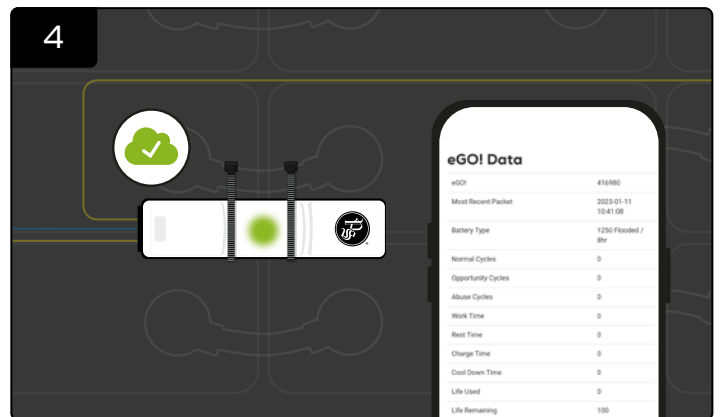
4

eGO! Data

| eGO! | 416980 |
|---|---|
| Most Recent Packet | 2023-01-11 10:41:08 |
| Battery Type | 1250 Flooded / 8hr |
| Normal Cycles | 0 |
| Opportunity Cycles | 0 |
| Abuse Cycles | 0 |
| Work Time | 0 |
| Rest Time | 0 |
| Charge Time | 0 |
| Cool Down Time | 0 |
| Life Used | 0 |
| Life Remaining | 100 |